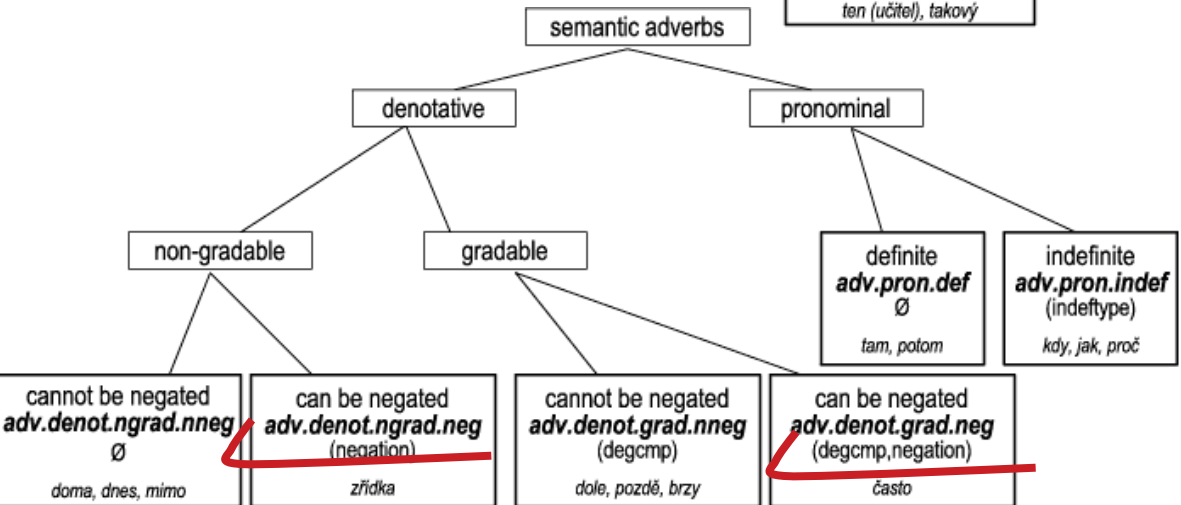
ten (učitel), takový

semantic adverbs

denotative

pronominal

non-gradable

gradable

definite
**adv.pron.def**
Ø
tam, potom

indefinite
**adv.pron.indef**
(indeftype)
kdy, jak, proč

cannot be negated
**adv.denot.ngrad.nneg**
Ø
doma, dnes, mimo

can be negated
**adv.denot.ngrad.neg**
(negation)
zřídka

cannot be negated
**adv.denot.grad.nneg**
(degcmp)
dole, pozdě, brzy

can be negated
**adv.denot.grad.neg**
(degcmp,negation)
často